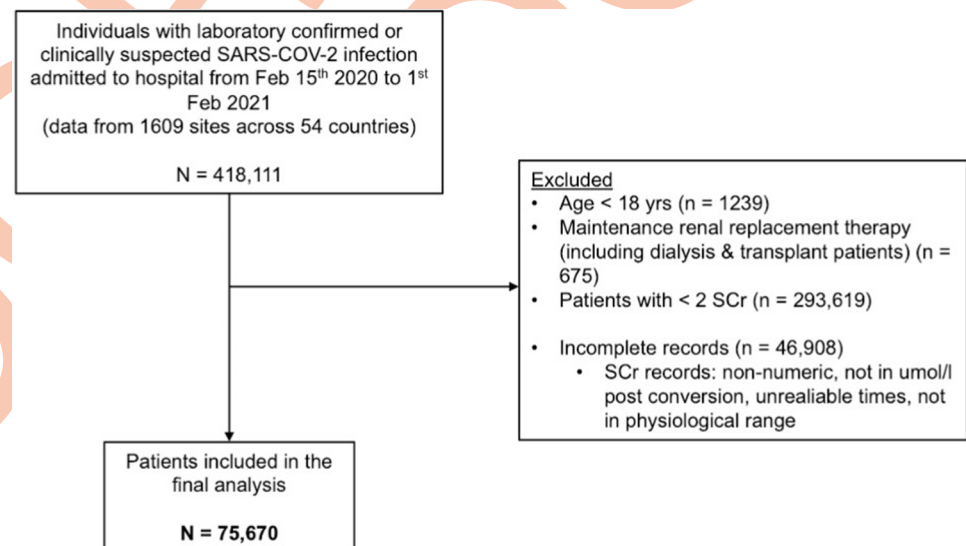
Individuals with laboratory confirmed or clinically suspected SARS-COV-2 infection admitted to hospital from Feb 15$^{th}$ 2020 to 1$^{st}$ Feb 2021
(data from 1609 sites across 54 countries)

N = 418,111

Excluded
• Age < 18 yrs (n = 1239)
• Maintenance renal replacement therapy (including dialysis & transplant patients) (n = 675)
• Patients with < 2 SCr (n = 293,619)

• Incomplete records (n = 46,908)
• SCr records: non-numeric, not in umol/l post conversion, unrealiable times, not in physiological range

Patients included in the final analysis

N = 75,670